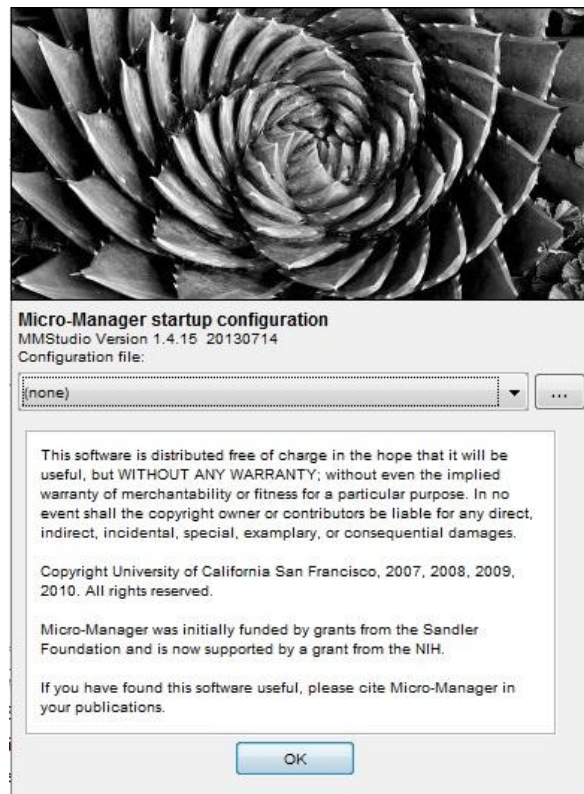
Micro-Manager startup configuration
MMStudio Version 1.4.15 20130714
Configuration file:

(none)

...

This software is distributed free of charge in the hope that it will be useful, but WITHOUT ANY WARRANTY; without even the implied warranty of merchantability or fitness for a particular purpose. In no event shall the copyright owner or contributors be liable for any direct, indirect, incidental, special, examplary, or consequential damages.

Copyright University of California San Francisco, 2007, 2008, 2009, 2010. All rights reserved.

Micro-Manager was initially funded by grants from the Sandler Foundation and is now supported by a grant from the NIH.

If you have found this software useful, please cite Micro-Manager in your publications.

OK